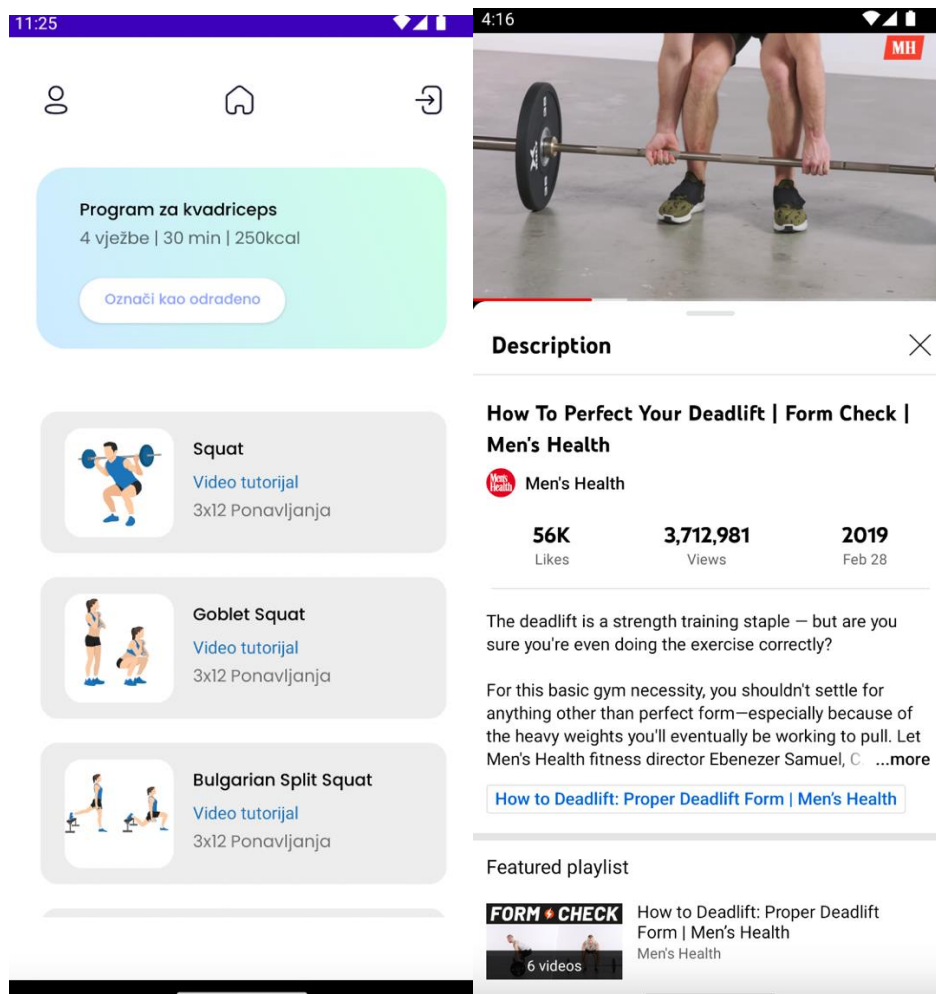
11:25

Program za kvadriceps
4 vježbe | 30 min | 250kcal

Označi kao odrađeno

Squat
Video tutorijal
3x12 Ponavljanja

Goblet Squat
Video tutorijal
3x12 Ponavljanja

Bulgarian Split Squat
Video tutorijal
3x12 Ponavljanja

4:16

MH

Description

How To Perfect Your Deadlift | Form Check | Men's Health

Men's Health

| 56K | 3,712,981 | 2019 |
|---|---|---|
| Likes | Views | Feb 28 |

The deadlift is a strength training staple — but are you sure you're even doing the exercise correctly?

For this basic gym necessity, you shouldn't settle for anything other than perfect form—especially because of the heavy weights you'll eventually be working to pull. Let Men's Health fitness director Ebenezer Samuel, C ...more

How to Deadlift: Proper Deadlift Form | Men's Health

Featured playlist

FORM CHECK
6 videos
How to Deadlift: Proper Deadlift Form | Men's Health
Men's Health